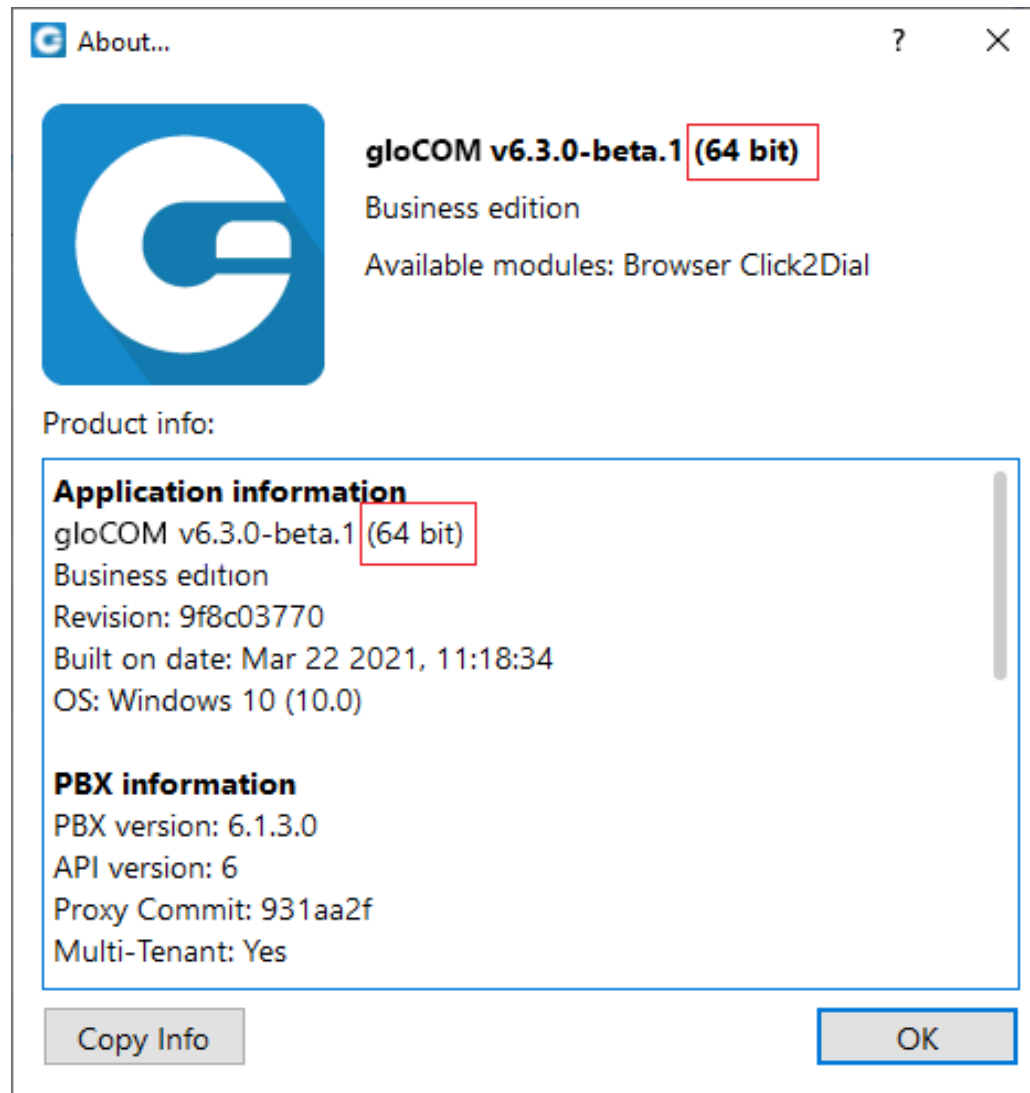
About...

?

gloCOM v6.3.0-beta.1 (64 bit)

Business edition

Available modules: Browser Click2Dial

Product info:

**Application information**
gloCOM v6.3.0-beta.1 (64 bit)
Business edition
Revision: 9f8c03770
Built on date: Mar 22 2021, 11:18:34
OS: Windows 10 (10.0)

**PBX information**
PBX version: 6.1.3.0
API version: 6
Proxy Commit: 931aa2f
Multi-Tenant: Yes

Copy Info

OK